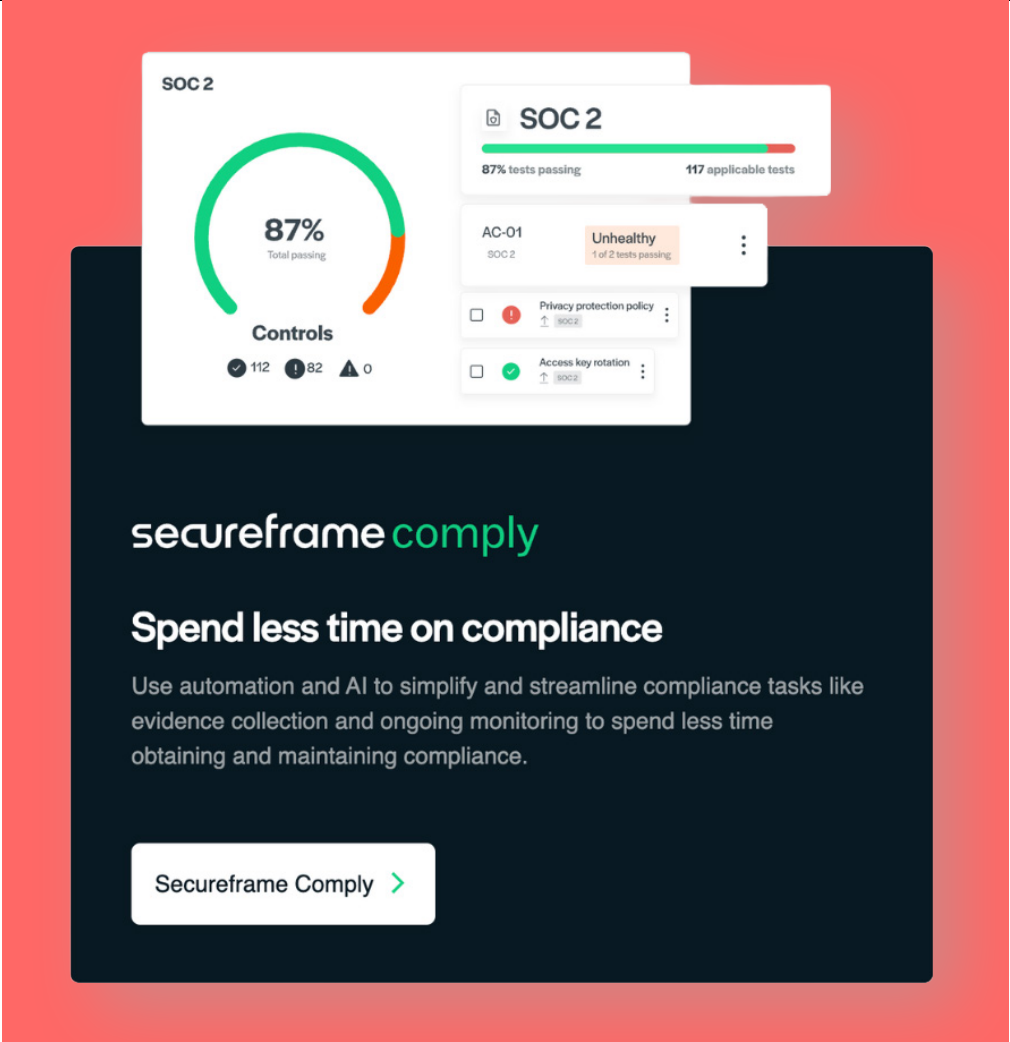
SOC 2

87%
Total passing

Controls

112 82 0

SOC 2

87% tests passing 117 applicable tests

AC-01
SOC 2

Unhealthy
1 of 2 tests passing

Privacy protection policy
SOC 2

Access key rotation
SOC 2

secureframe comply

Spend less time on compliance

Use automation and AI to simplify and streamline compliance tasks like evidence collection and ongoing monitoring to spend less time obtaining and maintaining compliance.

Secureframe Comply